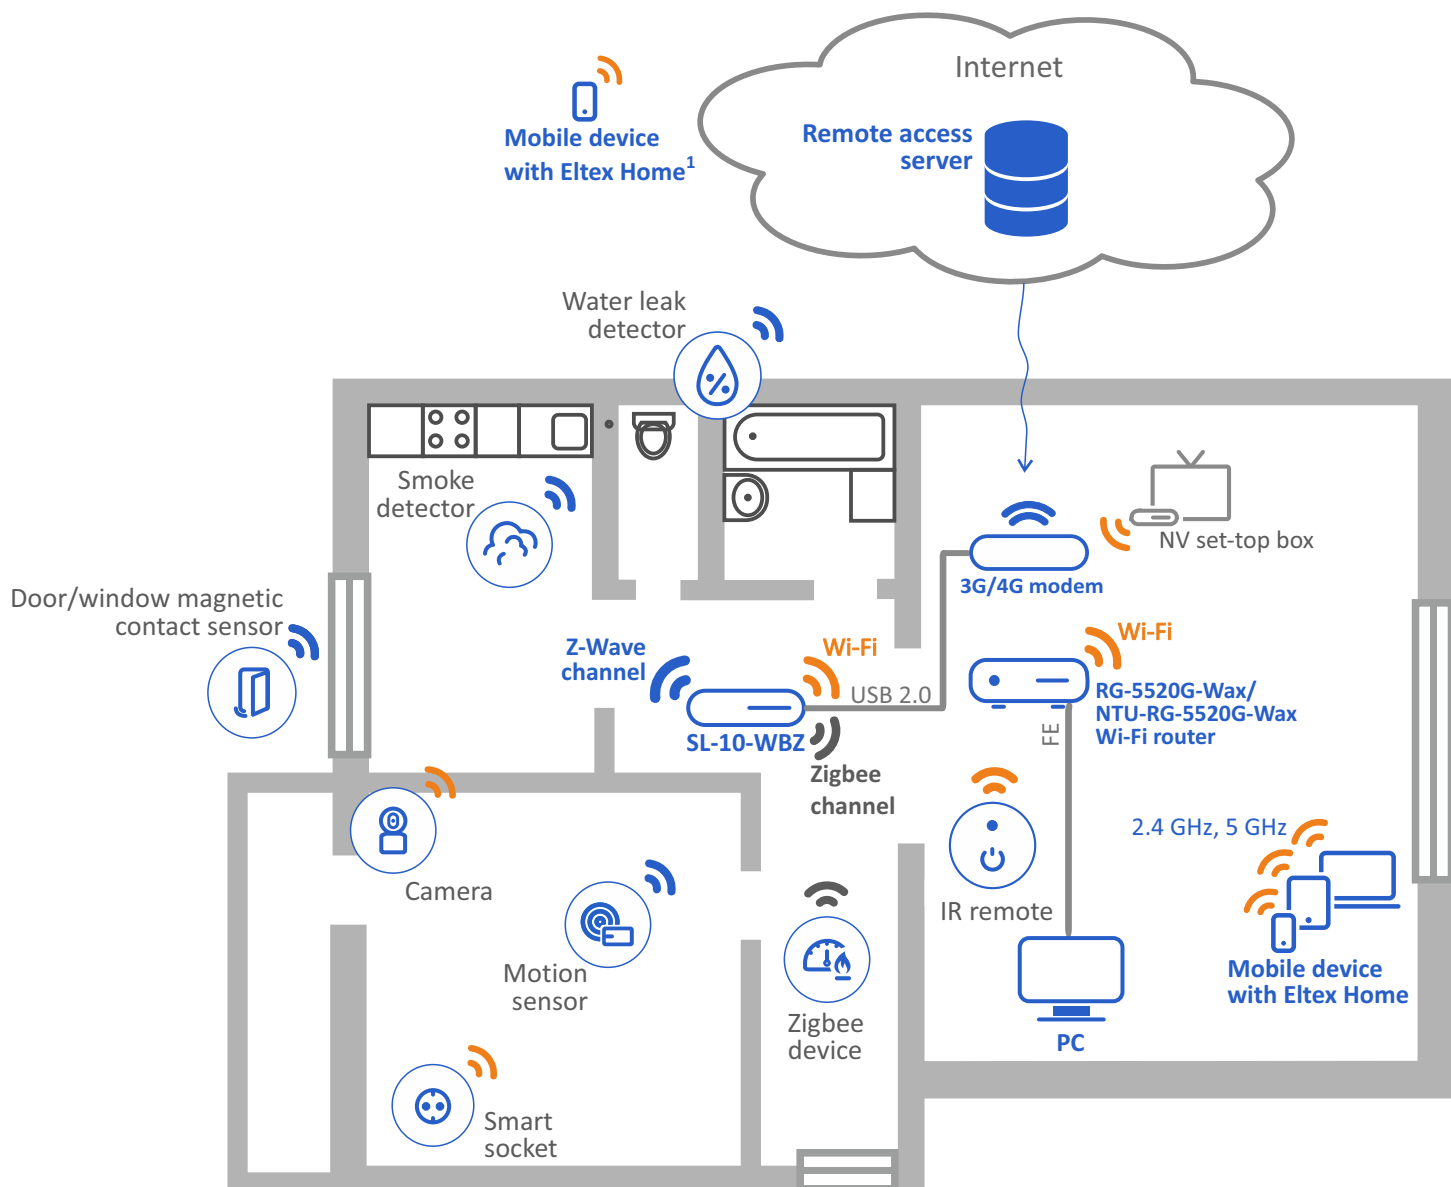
Mobile device with Eltex Home$^1$

Internet

Remote access server

Water leak detector

Smoke detector

Door/window magnetic contact sensor

Z-Wave channel

Wi-Fi

USB 2.0

SL-10-WBZ

Zigbee channel

3G/4G modem

NV set-top box

Wi-Fi

RG-5520G-Wax/ NTU-RG-5520G-Wax Wi-Fi router

FE

Camera

Motion sensor

Zigbee device

IR remote

2.4 GHz, 5 GHz

Mobile device with Eltex Home

PC

Smart socket